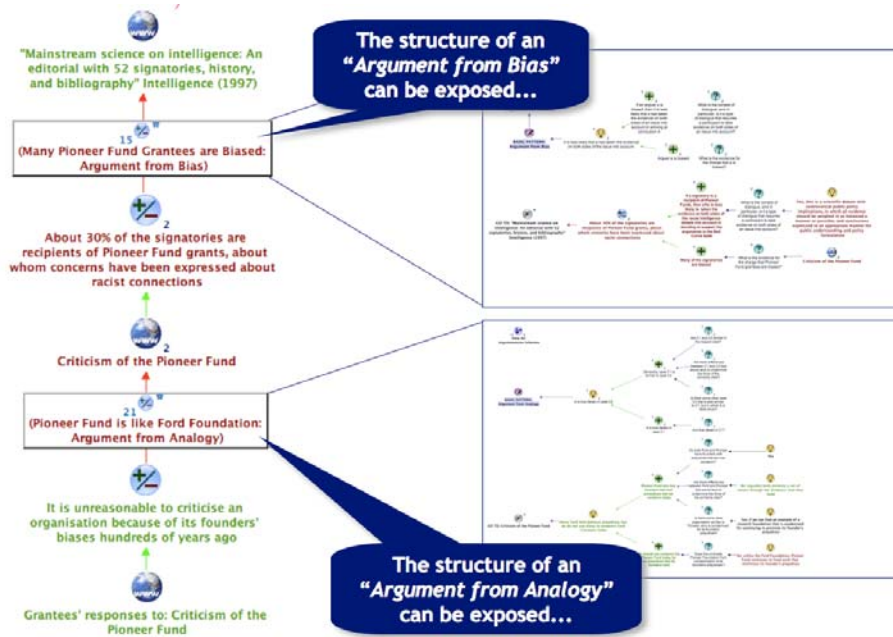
"Mainstream science on intelligence: An editorial with 52 signatories, history, and bibliography" Intelligence (1997)

15

(Many Pioneer Fund Grantees are Biased: Argument from Bias)

2

About 30% of the signatories are recipients of Pioneer Fund grants, about whom concerns have been expressed about racist connections

2

Criticism of the Pioneer Fund

21

(Pioneer Fund is like Ford Foundation: Argument from Analogy)

It is unreasonable to criticise an organisation because of its founders' biases hundreds of years ago

Grantees' responses to: Criticism of the Pioneer Fund

The structure of an *"Argument from Bias"* can be exposed...

The structure of an *"Argument from Analogy"* can be exposed...

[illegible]